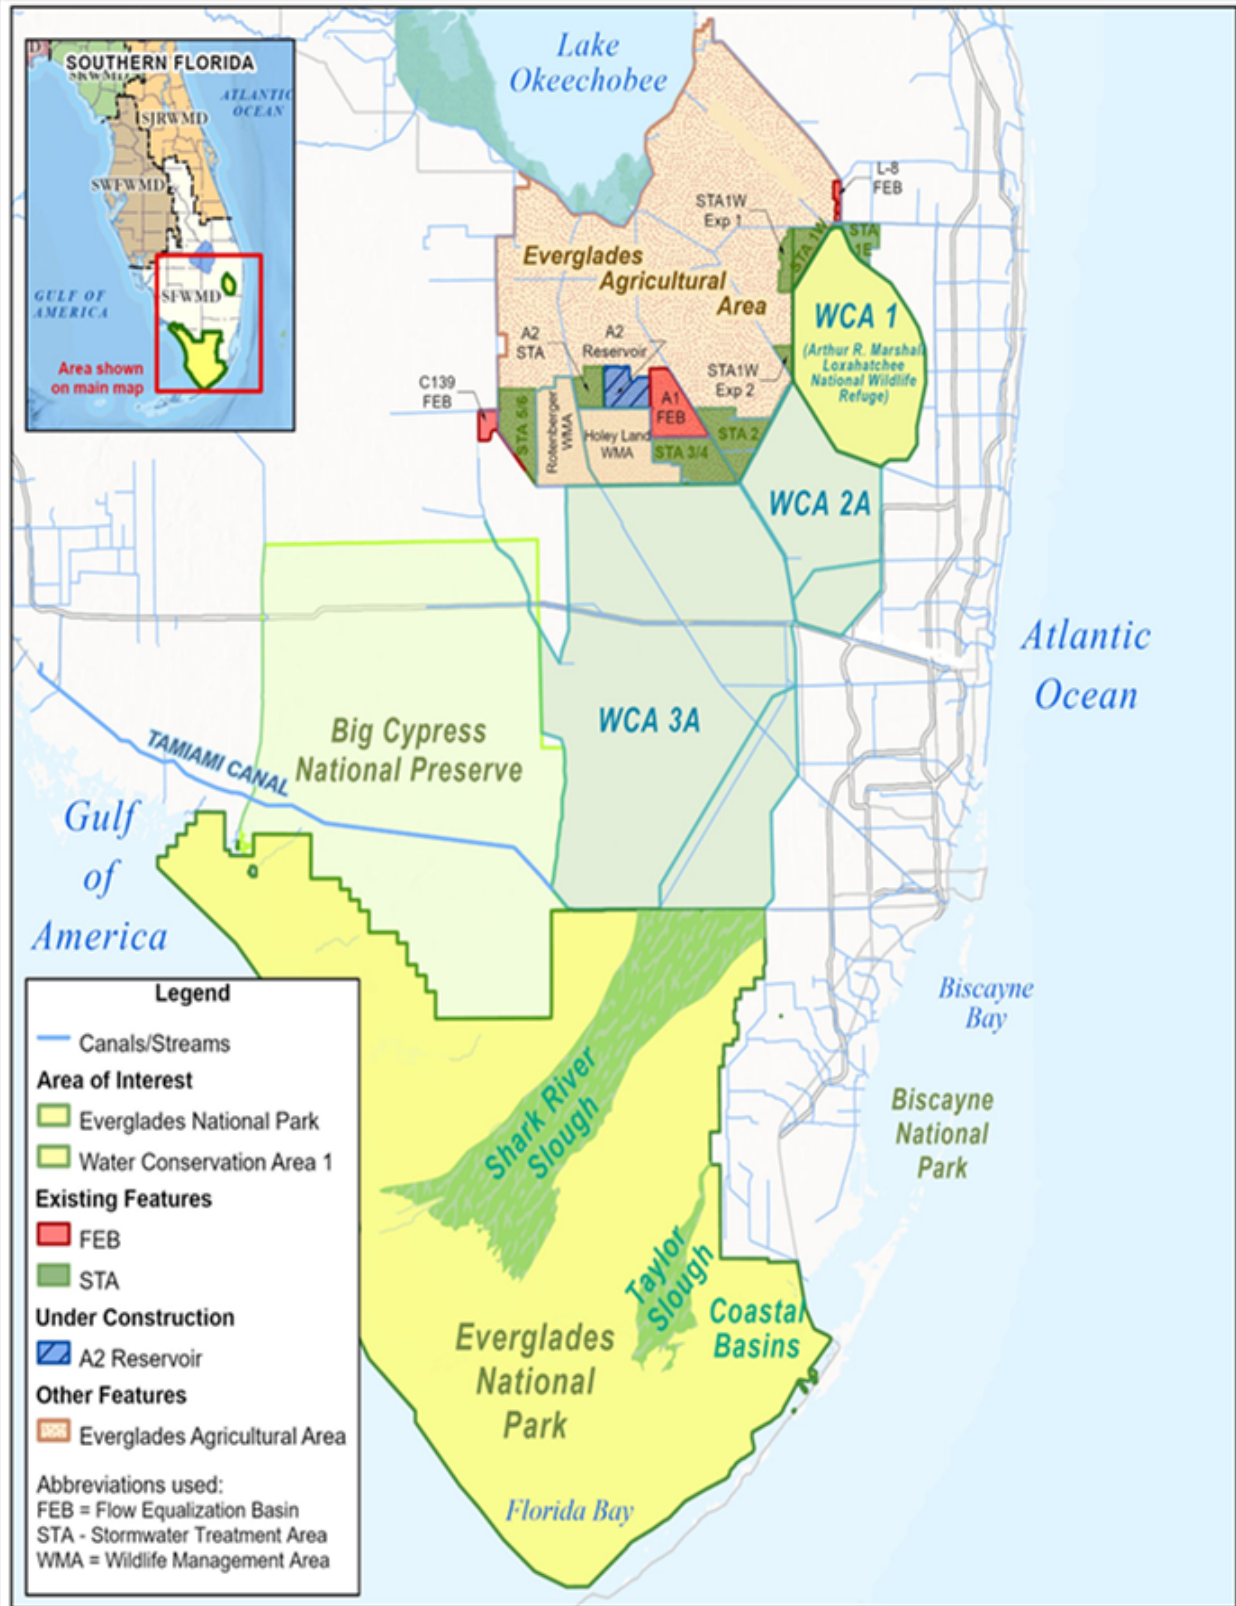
SOUTHERN FLORIDA
NWFWMD
SJRWMD
ATLANTIC OCEAN
SWFWMD
GULF OF AMERICA
SFWMD
Area shown on main map

Lake Okeechobee

L-8 FEB
STA1W Exp 1
STA 1W
STA 1E
Everglades Agricultural Area
WCA 1
(Arthur R. Marshall Loxahatchee National Wildlife Refuge)
A2 STA
A2 Reservoir
STA1W Exp 2
C139 FEB
STA 5/6
Rotenberger WMA
Holey Land WMA
A1 FEB
STA 2
STA 3/4
WCA 2A

Atlantic Ocean

Big Cypress National Preserve
WCA 3A
TAMIAMI CANAL

Gulf of America

Biscayne Bay
Biscayne National Park
Shark River Slough
Taylor Slough
Coastal Basins
Everglades National Park
Florida Bay

Legend
Canals/Streams
Area of Interest
Everglades National Park
Water Conservation Area 1
Existing Features
FEB
STA
Under Construction
A2 Reservoir
Other Features
Everglades Agricultural Area

Abbreviations used:
FEB = Flow Equalization Basin
STA - Stormwater Treatment Area
WMA = Wildlife Management Area